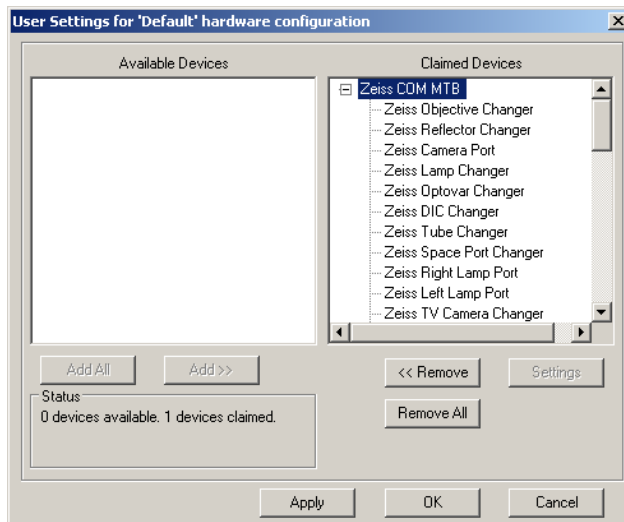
User Settings for 'Default' hardware configuration

Available Devices

Claimed Devices

Zeiss COM MTB
Zeiss Objective Changer
Zeiss Reflector Changer
Zeiss Camera Port
Zeiss Lamp Changer
Zeiss Optovar Changer
Zeiss DIC Changer
Zeiss Tube Changer
Zeiss Space Port Changer
Zeiss Right Lamp Port
Zeiss Left Lamp Port
Zeiss TV Camera Changer

Add All

Add >>

<< Remove

Settings

Status
0 devices available. 1 devices claimed.

Remove All

Apply

OK

Cancel